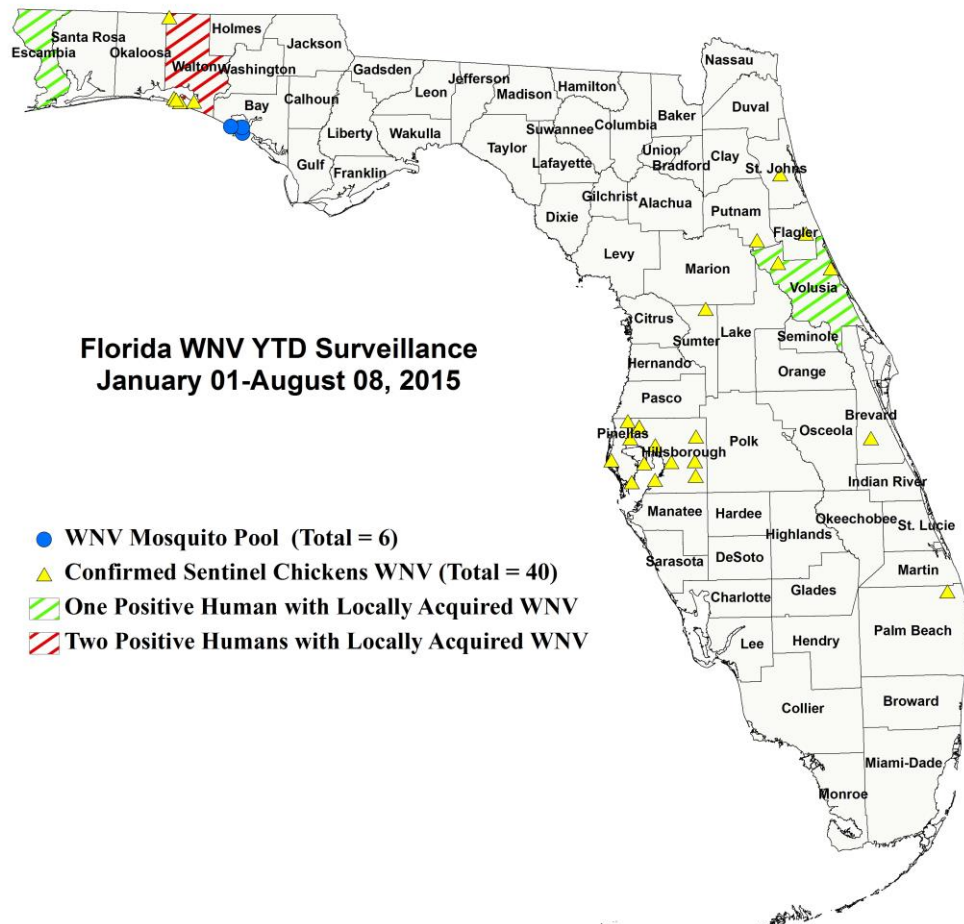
Florida WNV YTD Surveillance
January 01-August 08, 2015

WNV Mosquito Pool (Total = 6)
Confirmed Sentinel Chickens WNV (Total = 40)
One Positive Human with Locally Acquired WNV
Two Positive Humans with Locally Acquired WNV

Escambia
Santa Rosa
Okaloosa
Walton
Holmes
Washington
Jackson
Bay
Calhoun
Gadsden
Liberty
Gulf
Franklin
Leon
Wakulla
Jefferson
Madison
Hamilton
Taylor
Suwannee
Columbia
Lafayette
Baker
Nassau
Duval
Union
Bradford
Clay
St. Johns
Gilchrist
Alachua
Dixie
Putnam
Flagler
Levy
Marion
Volusia
Citrus
Sumter
Lake
Seminole
Hernando
Orange
Pasco
Pinellas
Hillsborough
Polk
Osceola
Brevard
Indian River
Manatee
Hardee
Highlands
Okeechobee
St. Lucie
Sarasota
DeSoto
Martin
Charlotte
Glades
Lee
Hendry
Palm Beach
Collier
Broward
Miami-Dade
Monroe